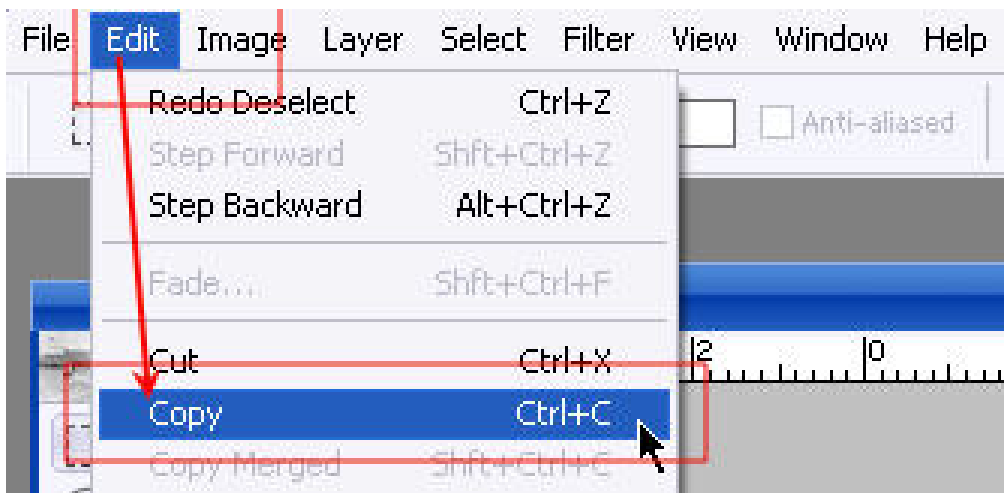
File Edit Image Layer Select Filter View Window Help

Anti-aliased

Redo Deselect Ctrl+Z
Step Forward Shft+Ctrl+Z
Step Backward Alt+Ctrl+Z

Fade... Shft+Ctrl+F

Cut Ctrl+X
Copy Ctrl+C
Copy Merged Shft+Ctrl+C

2 0